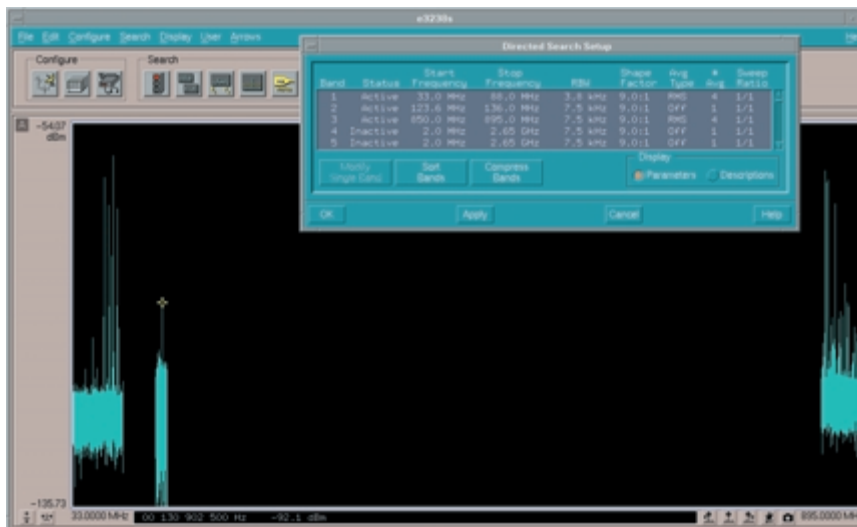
e3238s

File Edit Configure Search Display User Arrows

Configure Search

-54.07 dBm

Directed Search Setup

| Band | Status | Start Frequency | Stop Frequency | RBW | Shape Factor | Avg Type | # Avg | Sweep Ratio |
|---|---|---|---|---|---|---|---|---|
| 1 | Active | 33.0 MHz | 88.0 MHz | 3.8 kHz | 9.0:1 | RMS | 4 | 1/1 |
| 2 | Active | 123.6 MHz | 136.0 MHz | 7.5 kHz | 9.0:1 | OFF | 1 | 1/1 |
| 3 | Active | 850.0 MHz | 895.0 MHz | 7.5 kHz | 9.0:1 | RMS | 4 | 1/1 |
| 4 | Inactive | 2.0 MHz | 2.65 GHz | 7.5 kHz | 9.0:1 | OFF | 1 | 1/1 |
| 5 | Inactive | 2.0 MHz | 2.65 GHz | 7.5 kHz | 9.0:1 | OFF | 1 | 1/1 |

Modify Single Band | Sort Bands | Compress Bands

Display
Parameters Descriptions

OK Apply Cancel Help

-135.73

33.0000 MHz 00 130 902 500 Hz -92.1 dBm 895.0000 MHz